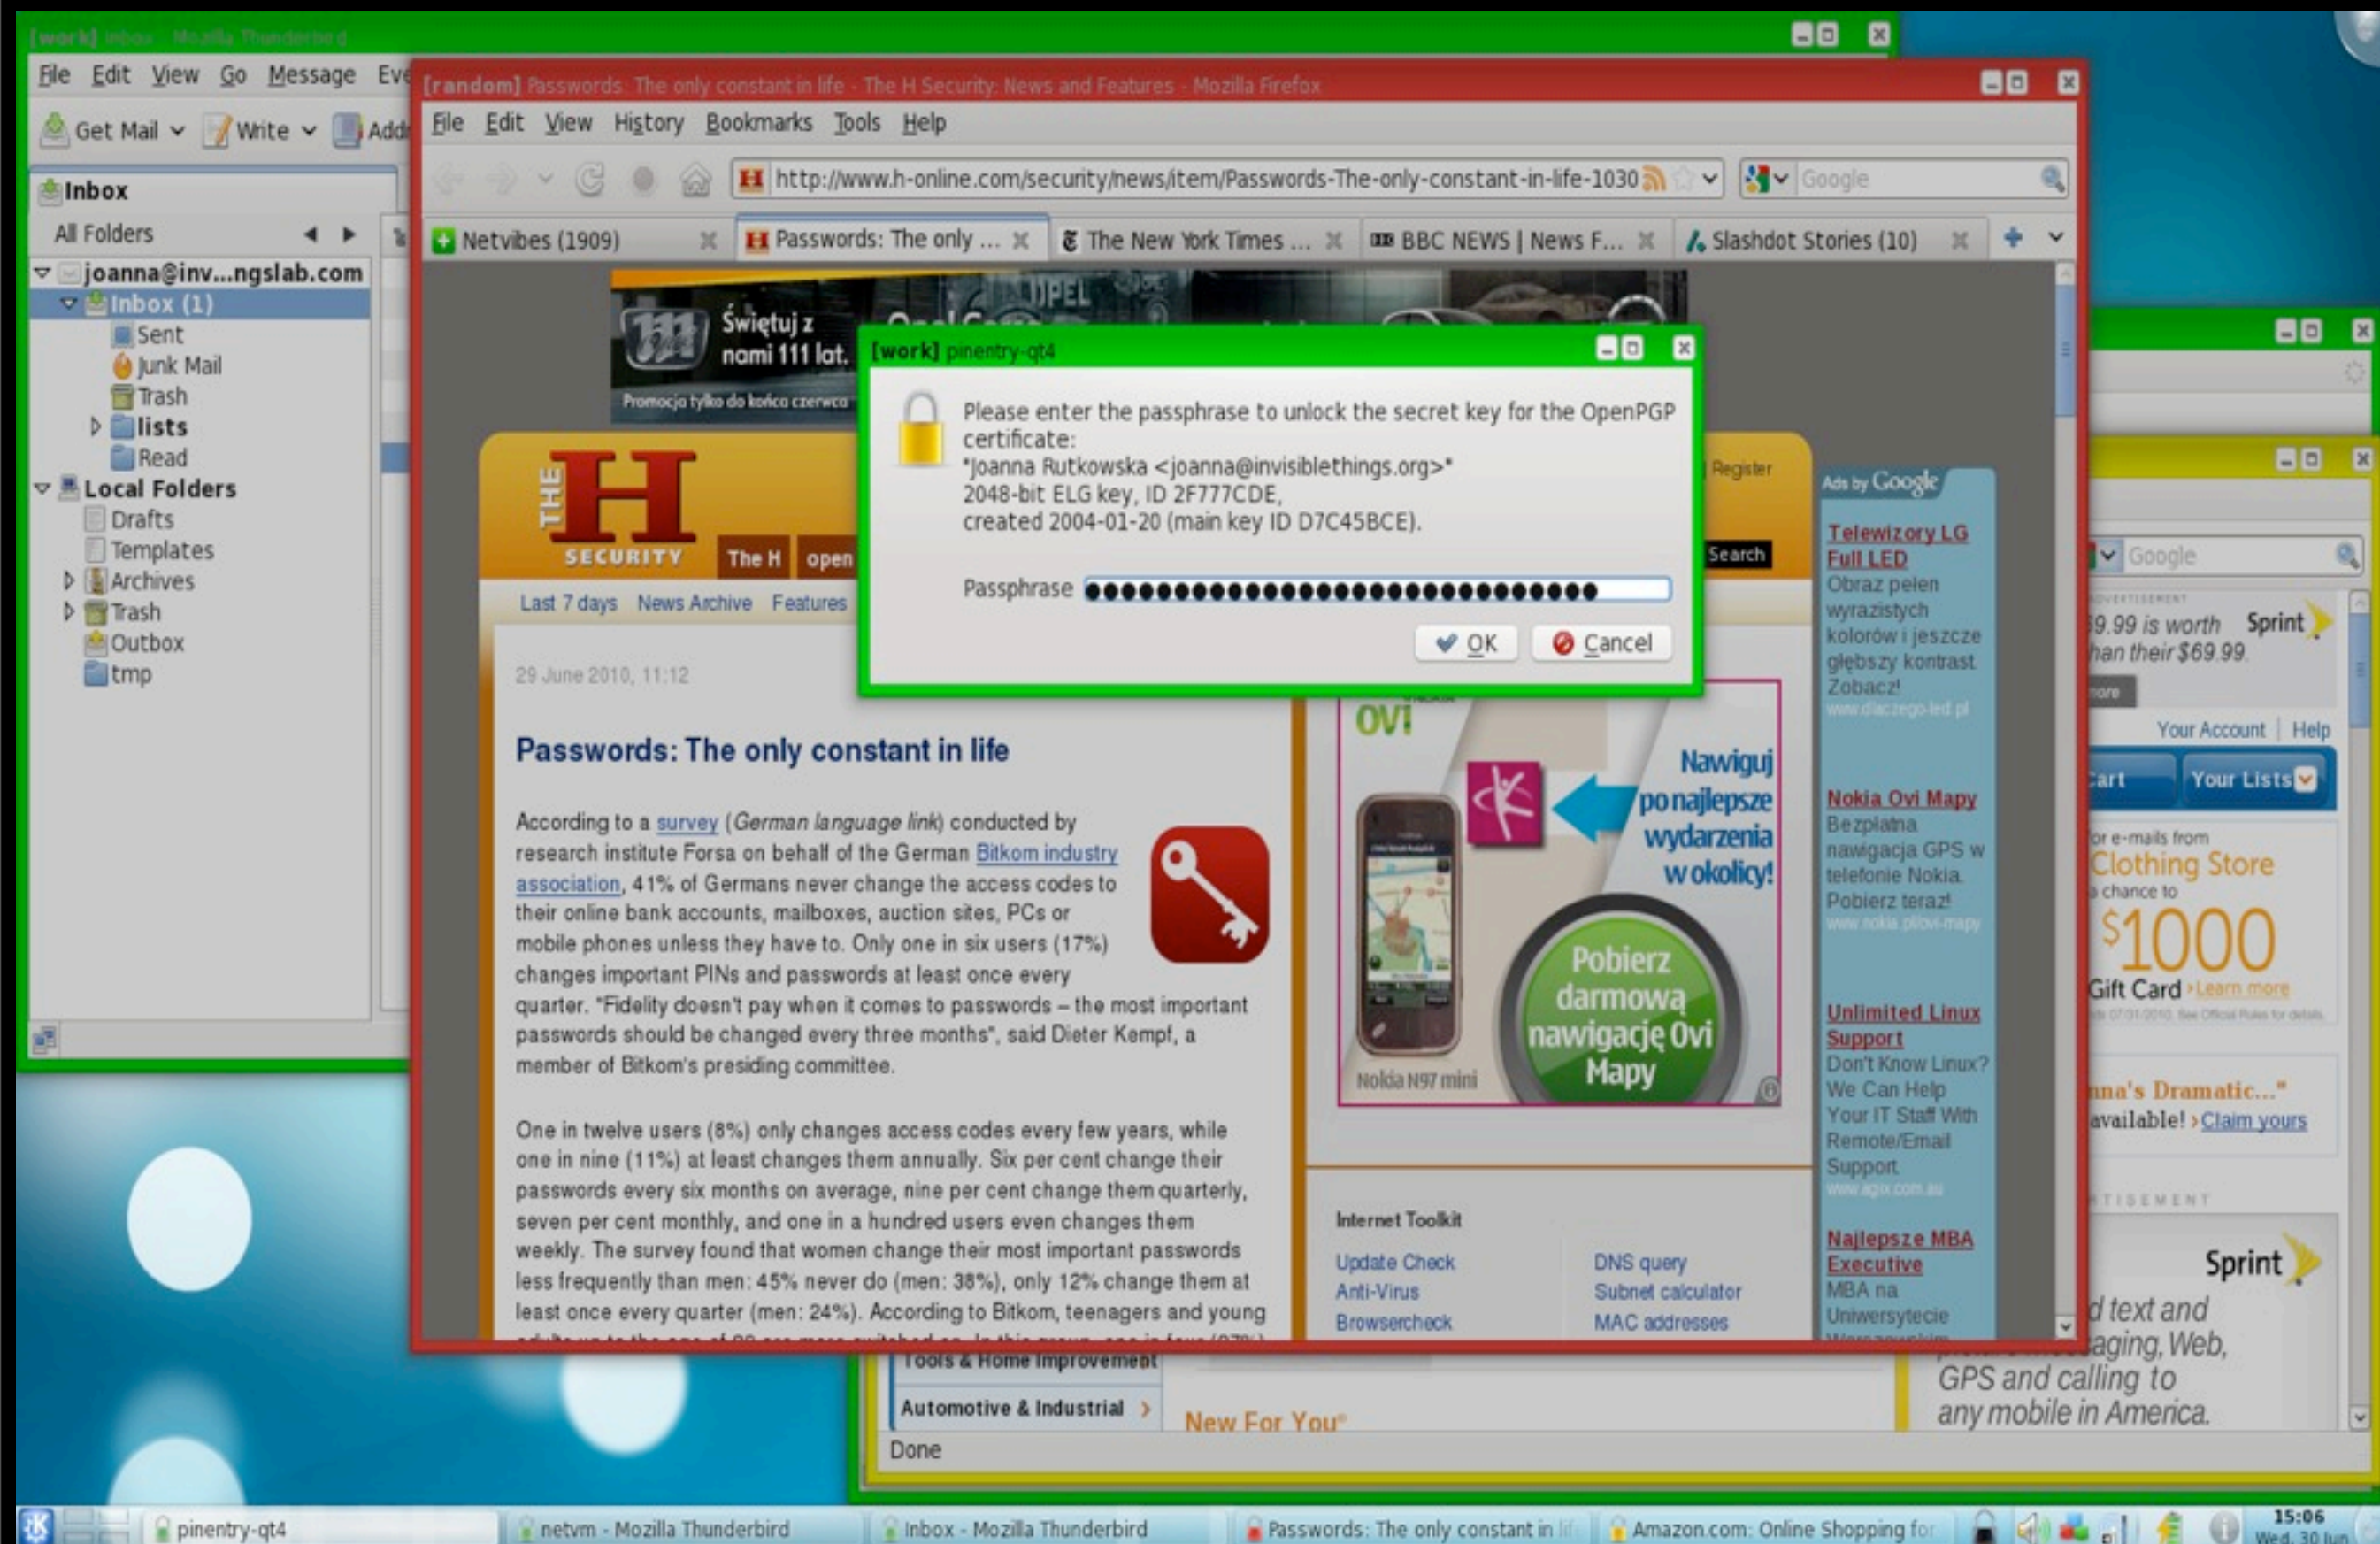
[work] Inbox - Mozilla Thunderbird

File Edit View Go Message Eve

Get Mail Write Add

Inbox

All Folders

joanna@inv...ngslab.com
Inbox (1)
Sent
Junk Mail
Trash
lists
Read
Local Folders
Drafts
Templates
Archives
Trash
Outbox
tmp

[random] Passwords: The only constant in life - The H Security: News and Features - Mozilla Firefox

File Edit View History Bookmarks Tools Help

http://www.h-online.com/security/news/item/Passwords-The-only-constant-in-life-1030

Google

Netvibes (1909) | Passwords: The only ... | The New York Times ... | BBC NEWS | News F... | Slashdot Stories (10)

Świętuj z nami 111 lat.
Promocja tylko do końca czerwca

THE H SECURITY
The H open
Register
Search
Last 7 days News Archive Features

[work] pinentry-qt4

Please enter the passphrase to unlock the secret key for the OpenPGP certificate:
"Joanna Rutkowska <joanna@invisiblethings.org>"
2048-bit ELG key, ID 2F777CDE,
created 2004-01-20 (main key ID D7C45BCE).

Passphrase ●●●●●●●●●●●●●●●●●●●●●●●●●●●●●●●●●

OK Cancel

29 June 2010, 11:12

Passwords: The only constant in life

According to a survey (German language link) conducted by research institute Forsa on behalf of the German Bitkom industry association, 41% of Germans never change the access codes to their online bank accounts, mailboxes, auction sites, PCs or mobile phones unless they have to. Only one in six users (17%) changes important PINs and passwords at least once every quarter. "Fidelity doesn't pay when it comes to passwords – the most important passwords should be changed every three months", said Dieter Kempf, a member of Bitkom's presiding committee.

One in twelve users (8%) only changes access codes every few years, while one in nine (11%) at least changes them annually. Six per cent change their passwords every six months on average, nine per cent change them quarterly, seven per cent monthly, and one in a hundred users even changes them weekly. The survey found that women change their most important passwords less frequently than men: 45% never do (men: 38%), only 12% change them at least once every quarter (men: 24%). According to Bitkom, teenagers and young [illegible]

OVI
Nawiguj po najlepsze wydarzenia w okolicy!
Pobierz darmową nawigację Ovi Mapy
Nokia N97 mini

Internet Toolkit
Update Check
Anti-Virus
Browsercheck
DNS query
Subnet calculator
MAC addresses

Ads by Google
Telewizory LG Full LED
Obraz pełen wyrazistych kolorów i jeszcze głębszy kontrast. Zobacz!
www.dlaczego-led.pl
Nokia Ovi Mapy
Bezpłatna nawigacja GPS w telefonie Nokia. Pobierz teraz!
www.nokia.pl/ovi-mapy
Unlimited Linux Support
Don't Know Linux? We Can Help Your IT Staff With Remote/Email Support
www.agix.com.au
Najlepsze MBA Executive
MBA na Uniwersytecie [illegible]

Google
9.99 is worth han their $69.99
Sprint
Your Account | Help
Your Lists
or e-mails from
Clothing Store
chance to
$1000
Gift Card Learn more
na's Dramatic..."
available! Claim yours
Sprint
d text and aging, Web, GPS and calling to any mobile in America.

Tools & Home Improvement
Automotive & Industrial
New For You
Done

pinentry-qt4 | netvm - Mozilla Thunderbird | Inbox - Mozilla Thunderbird | Passwords: The only constant in li | Amazon.com: Online Shopping for
15:06
Wed, 30 Jun